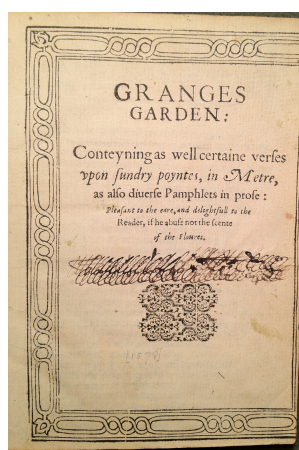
GRANGES
GARDEN:

Conteyning as well certaine verses vpon sundry poyntes, in Metre, as also diuerse Pamphlets in prose: Pleasant to the eare, and delightfull to the Reader, if he abuse not the scente of the Flowers.

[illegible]

(1577)